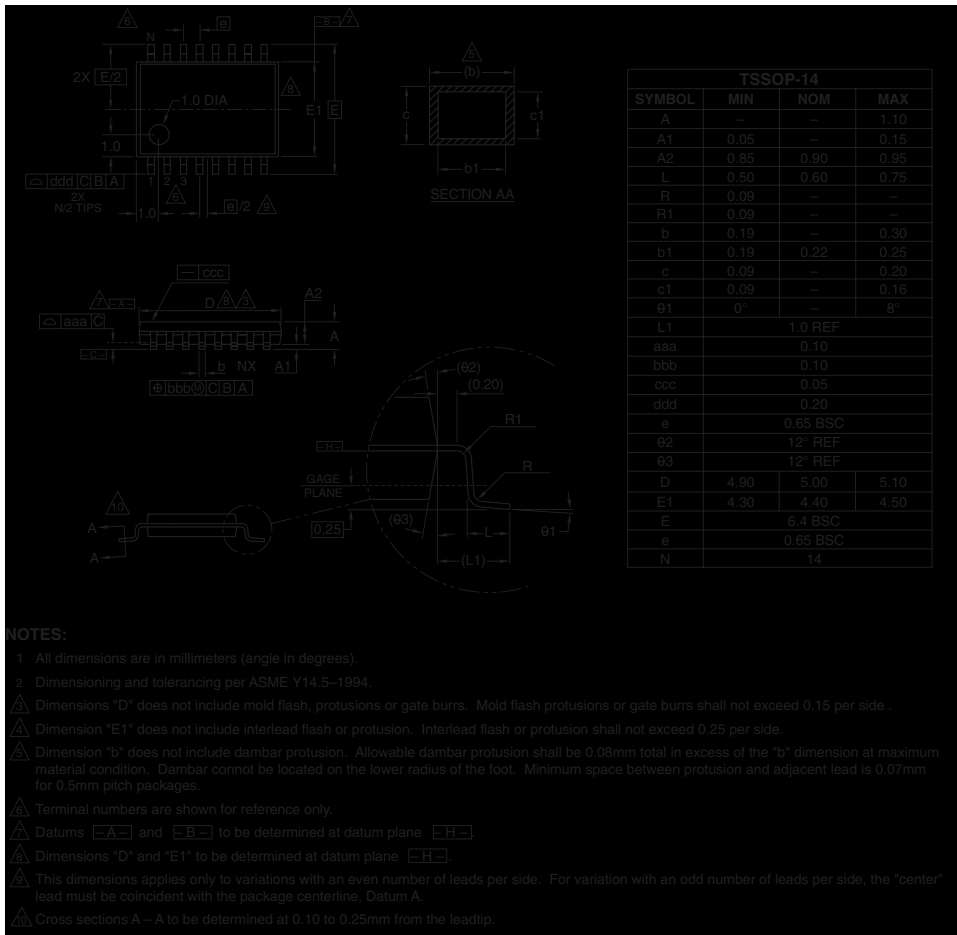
6
N
e
– B – 7
2X E/2
1.0 DIA
8
E1 E
1.0
ddd C B A
2X N/2 TIPS
1 2 3
6
1.0
e/2 9
5
(b)
c
c1
b1
SECTION AA

| TSSOP-14 | | | |
|---|---|---|---|
| SYMBOL | MIN | NOM | MAX |
| A | – | – | 1.10 |
| A1 | 0.05 | – | 0.15 |
| A2 | 0.85 | 0.90 | 0.95 |
| L | 0.50 | 0.60 | 0.75 |
| R | 0.09 | – | – |
| R1 | 0.09 | – | – |
| b | 0.19 | – | 0.30 |
| b1 | 0.19 | 0.22 | 0.25 |
| c | 0.09 | – | 0.20 |
| c1 | 0.09 | – | 0.16 |
| θ1 | 0° | – | 8° |
| L1 | 1.0 REF | | |
| aaa | 0.10 | | |
| bbb | 0.10 | | |
| ccc | 0.05 | | |
| ddd | 0.20 | | |
| e | 0.65 BSC | | |
| θ2 | 12° REF | | |
| θ3 | 12° REF | | |
| D | 4.90 | 5.00 | 5.10 |
| E1 | 4.30 | 4.40 | 4.50 |
| E | 6.4 BSC | | |
| e | 0.65 BSC | | |
| N | 14 | | |

ccc
7 – A –
D 8 3
A2
aaa C
A
– C –
b NX A1
bbb M C B A
(θ2)
(0.20)
R1
– H –
R
GAGE PLANE
10
A
A
0.25
(θ3)
L
θ1
(L1)

NOTES:
1 All dimensions are in millimeters (angle in degrees).
2 Dimensioning and tolerancing per ASME Y14.5–1994.
3 Dimensions "D" does not include mold flash, protusions or gate burrs. Mold flash protusions or gate burrs shall not exceed 0.15 per side .
4 Dimension "E1" does not include interlead flash or protusion. Interlead flash or protusion shall not exceed 0.25 per side.
5 Dimension "b" does not include dambar protusion. Allowable dambar protusion shall be 0.08mm total in excess of the "b" dimension at maximum material condition. Dambar connot be located on the lower radius of the foot. Minimum space between protusion and adjacent lead is 0.07mm for 0.5mm pitch packages.
6 Terminal numbers are shown for reference only.
7 Datums – A – and – B – to be determined at datum plane – H –.
8 Dimensions "D" and "E1" to be determined at datum plane – H –.
9 This dimensions applies only to variations with an even number of leads per side. For variation with an odd number of leads per side, the "center" lead must be coincident with the package centerline, Datum A.
10 Cross sections A – A to be determined at 0.10 to 0.25mm from the leadtip.